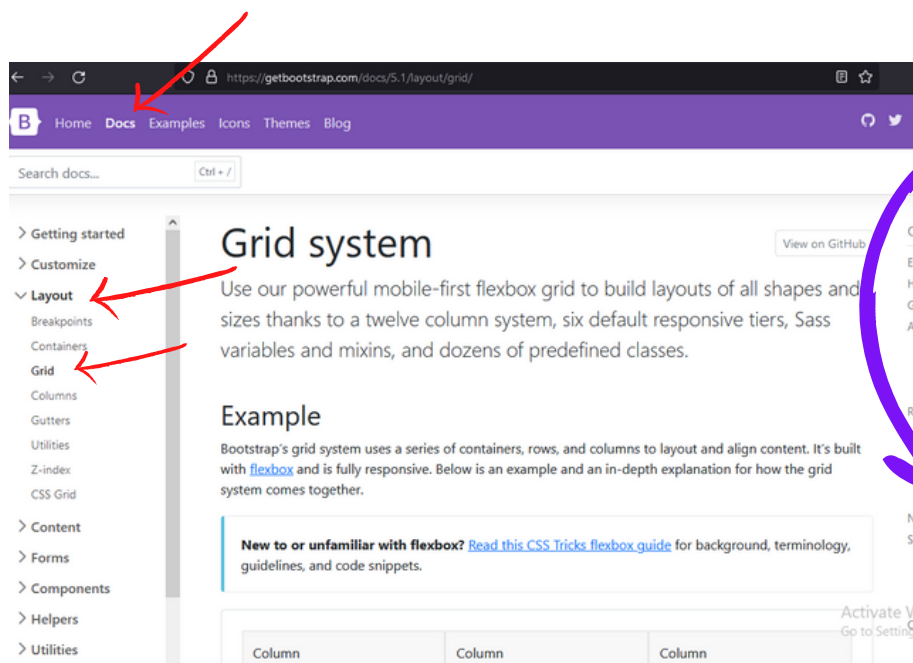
https://getbootstrap.com/docs/5.1/layout/grid/

B Home Docs Examples Icons Themes Blog

Search docs... Ctrl + /

Getting started
Customize
Layout
Breakpoints
Containers
Grid
Columns
Gutters
Utilities
Z-index
CSS Grid
Content
Forms
Components
Helpers
Utilities

Grid system

View on GitHub

Use our powerful mobile-first flexbox grid to build layouts of all shapes and sizes thanks to a twelve column system, six default responsive tiers, Sass variables and mixins, and dozens of predefined classes.

Example

Bootstrap's grid system uses a series of containers, rows, and columns to layout and align content. It's built with flexbox and is fully responsive. Below is an example and an in-depth explanation for how the grid system comes together.

New to or unfamiliar with flexbox? Read this CSS Tricks flexbox guide for background, terminology, guidelines, and code snippets.

| Column | Column | Column |
|---|---|---|

Activate W
Go to Settin